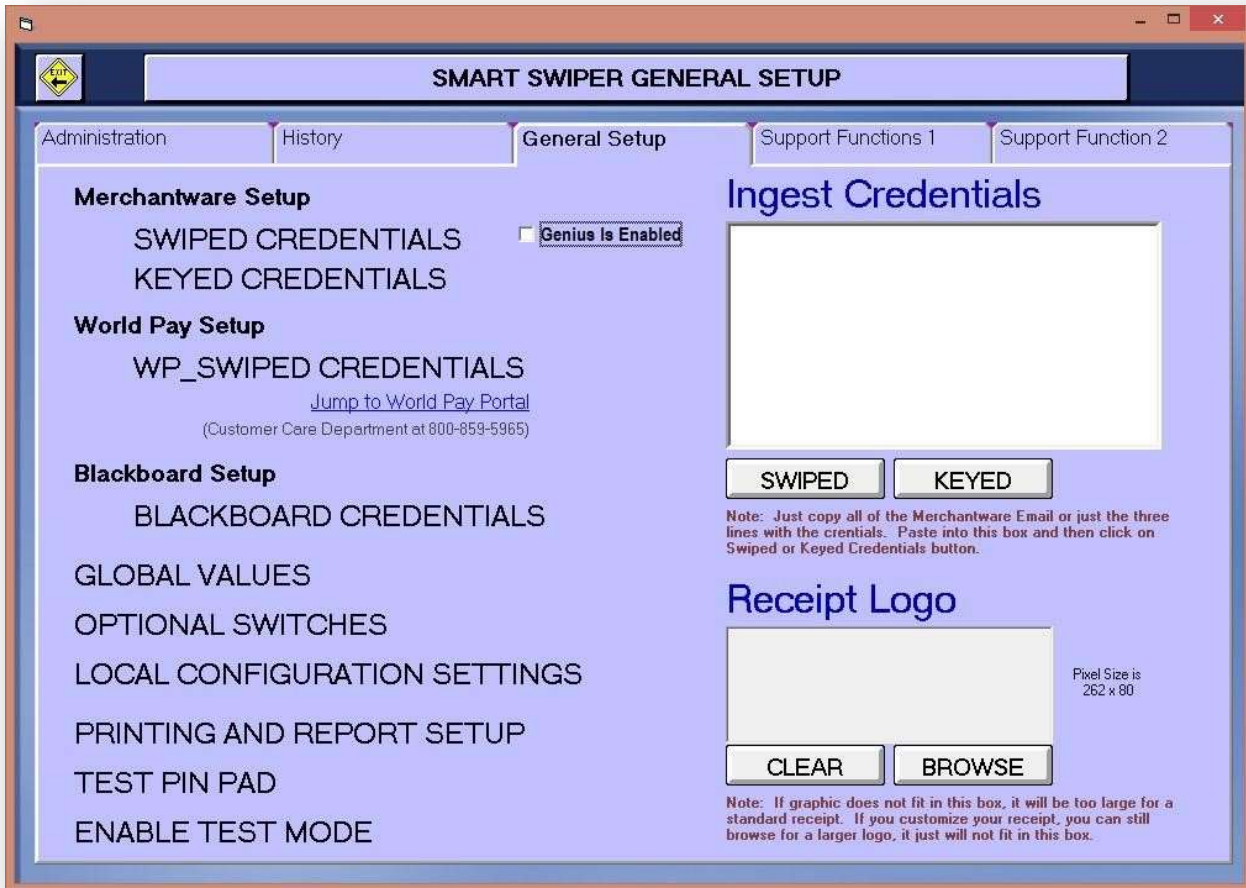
EXIT

SMART SWIPER GENERAL SETUP

Administration | History | General Setup | Support Functions 1 | Support Function 2

Merchantware Setup

SWIPED CREDENTIALS

Genius Is Enabled

KEYED CREDENTIALS

World Pay Setup

WP_SWIPED CREDENTIALS

Jump to World Pay Portal

(Customer Care Department at 800-859-5965)

Blackboard Setup

BLACKBOARD CREDENTIALS

GLOBAL VALUES

OPTIONAL SWITCHES

LOCAL CONFIGURATION SETTINGS

PRINTING AND REPORT SETUP

TEST PIN PAD

ENABLE TEST MODE

Ingest Credentials

SWIPED

KEYED

Note: Just copy all of the Merchantware Email or just the three lines with the crentials. Paste into this box and then click on Swiped or Keyed Credentials button.

Receipt Logo

Pixel Size is 262 x 80

CLEAR

BROWSE

Note: If graphic does not fit in this box, it will be too large for a standard receipt. If you customize your receipt, you can still browse for a larger logo, it just will not fit in this box.